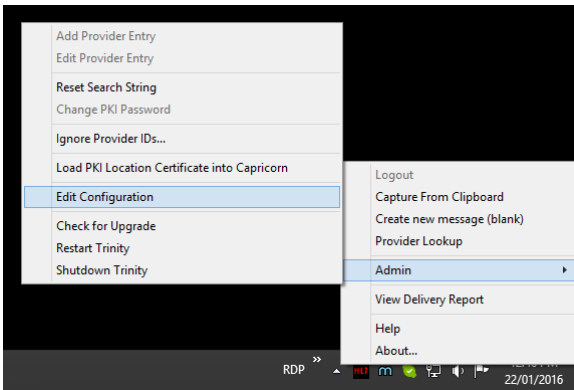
Add Provider Entry
Edit Provider Entry
Reset Search String
Change PKI Password
Ignore Provider IDs...
Load PKI Location Certificate into Capricorn
Edit Configuration
Check for Upgrade
Restart Trinity
Shutdown Trinity

Logout
Capture From Clipboard
Create new message (blank)
Provider Lookup
Admin
View Delivery Report
Help
About...

RDP »
HL7
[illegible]
22/01/2016